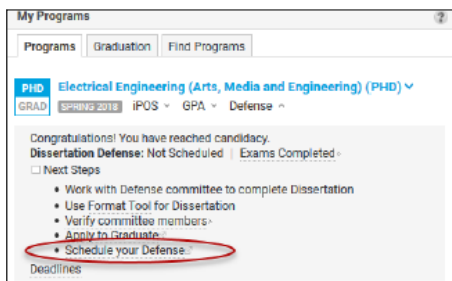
My Programs

?

Programs
Graduation
Find Programs

PHD
GRAD
Electrical Engineering (Arts, Media and Engineering) (PHD)
SPRING 2018
iPOS
GPA
Defense

Congratulations! You have reached candidacy.
Dissertation Defense: Not Scheduled | Exams Completed

Next Steps
- Work with Defense committee to complete Dissertation
- Use Format Tool for Dissertation
- Verify committee members
- Apply to Graduate
- Schedule your Defense

Deadlines